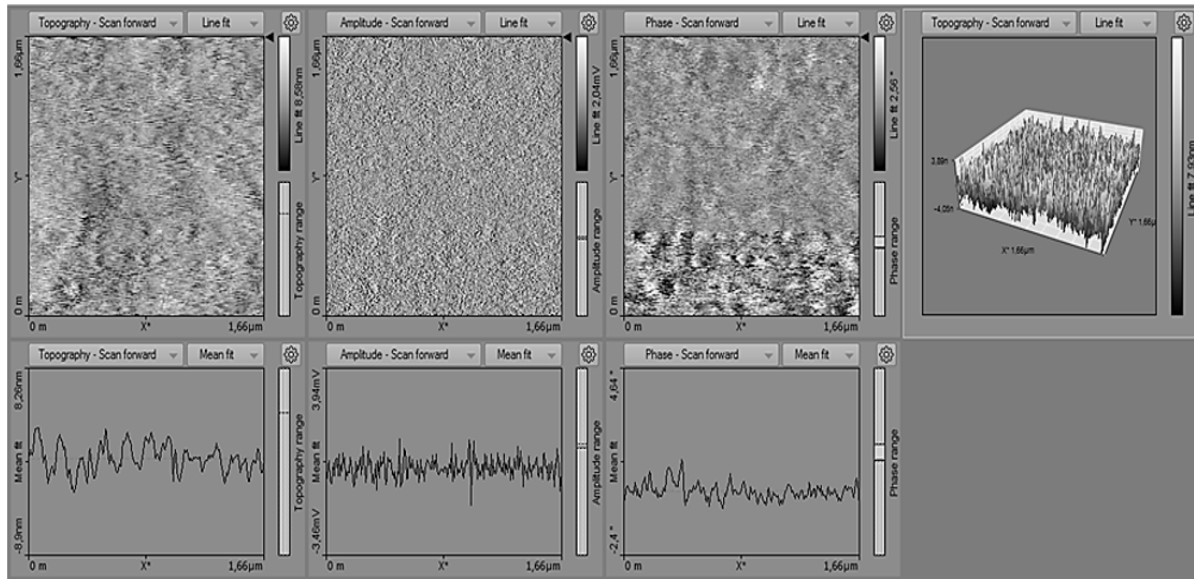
Topography - Scan forward
Line fit
1,66µm
Y*
0 m
0 m
X*
1,66µm
Line fit 8,58nm
Topography range

Amplitude - Scan forward
Line fit
1,66µm
Y*
0 m
0 m
X*
1,66µm
Line fit 2,04mV
Amplitude range

Phase - Scan forward
Line fit
1,66µm
Y*
0 m
0 m
X*
1,66µm
Line fit 2,58 °
Phase range

Topography - Scan forward
Line fit
3,59n
-4,05n
X* 1,66µm
Y* 1,66µ
Line fit 7,93nm

Topography - Scan forward
Mean fit
8,26nm
Mean fit
-8,9nm
0 m
X*
1,66µm
Topography range

Amplitude - Scan forward
Mean fit
3,94mV
Mean fit
-3,46mV
0 m
X*
1,66µm
Amplitude range

Phase - Scan forward
Mean fit
4,64 °
Mean fit
-2,4 °
0 m
X*
1,66µm
Phase range